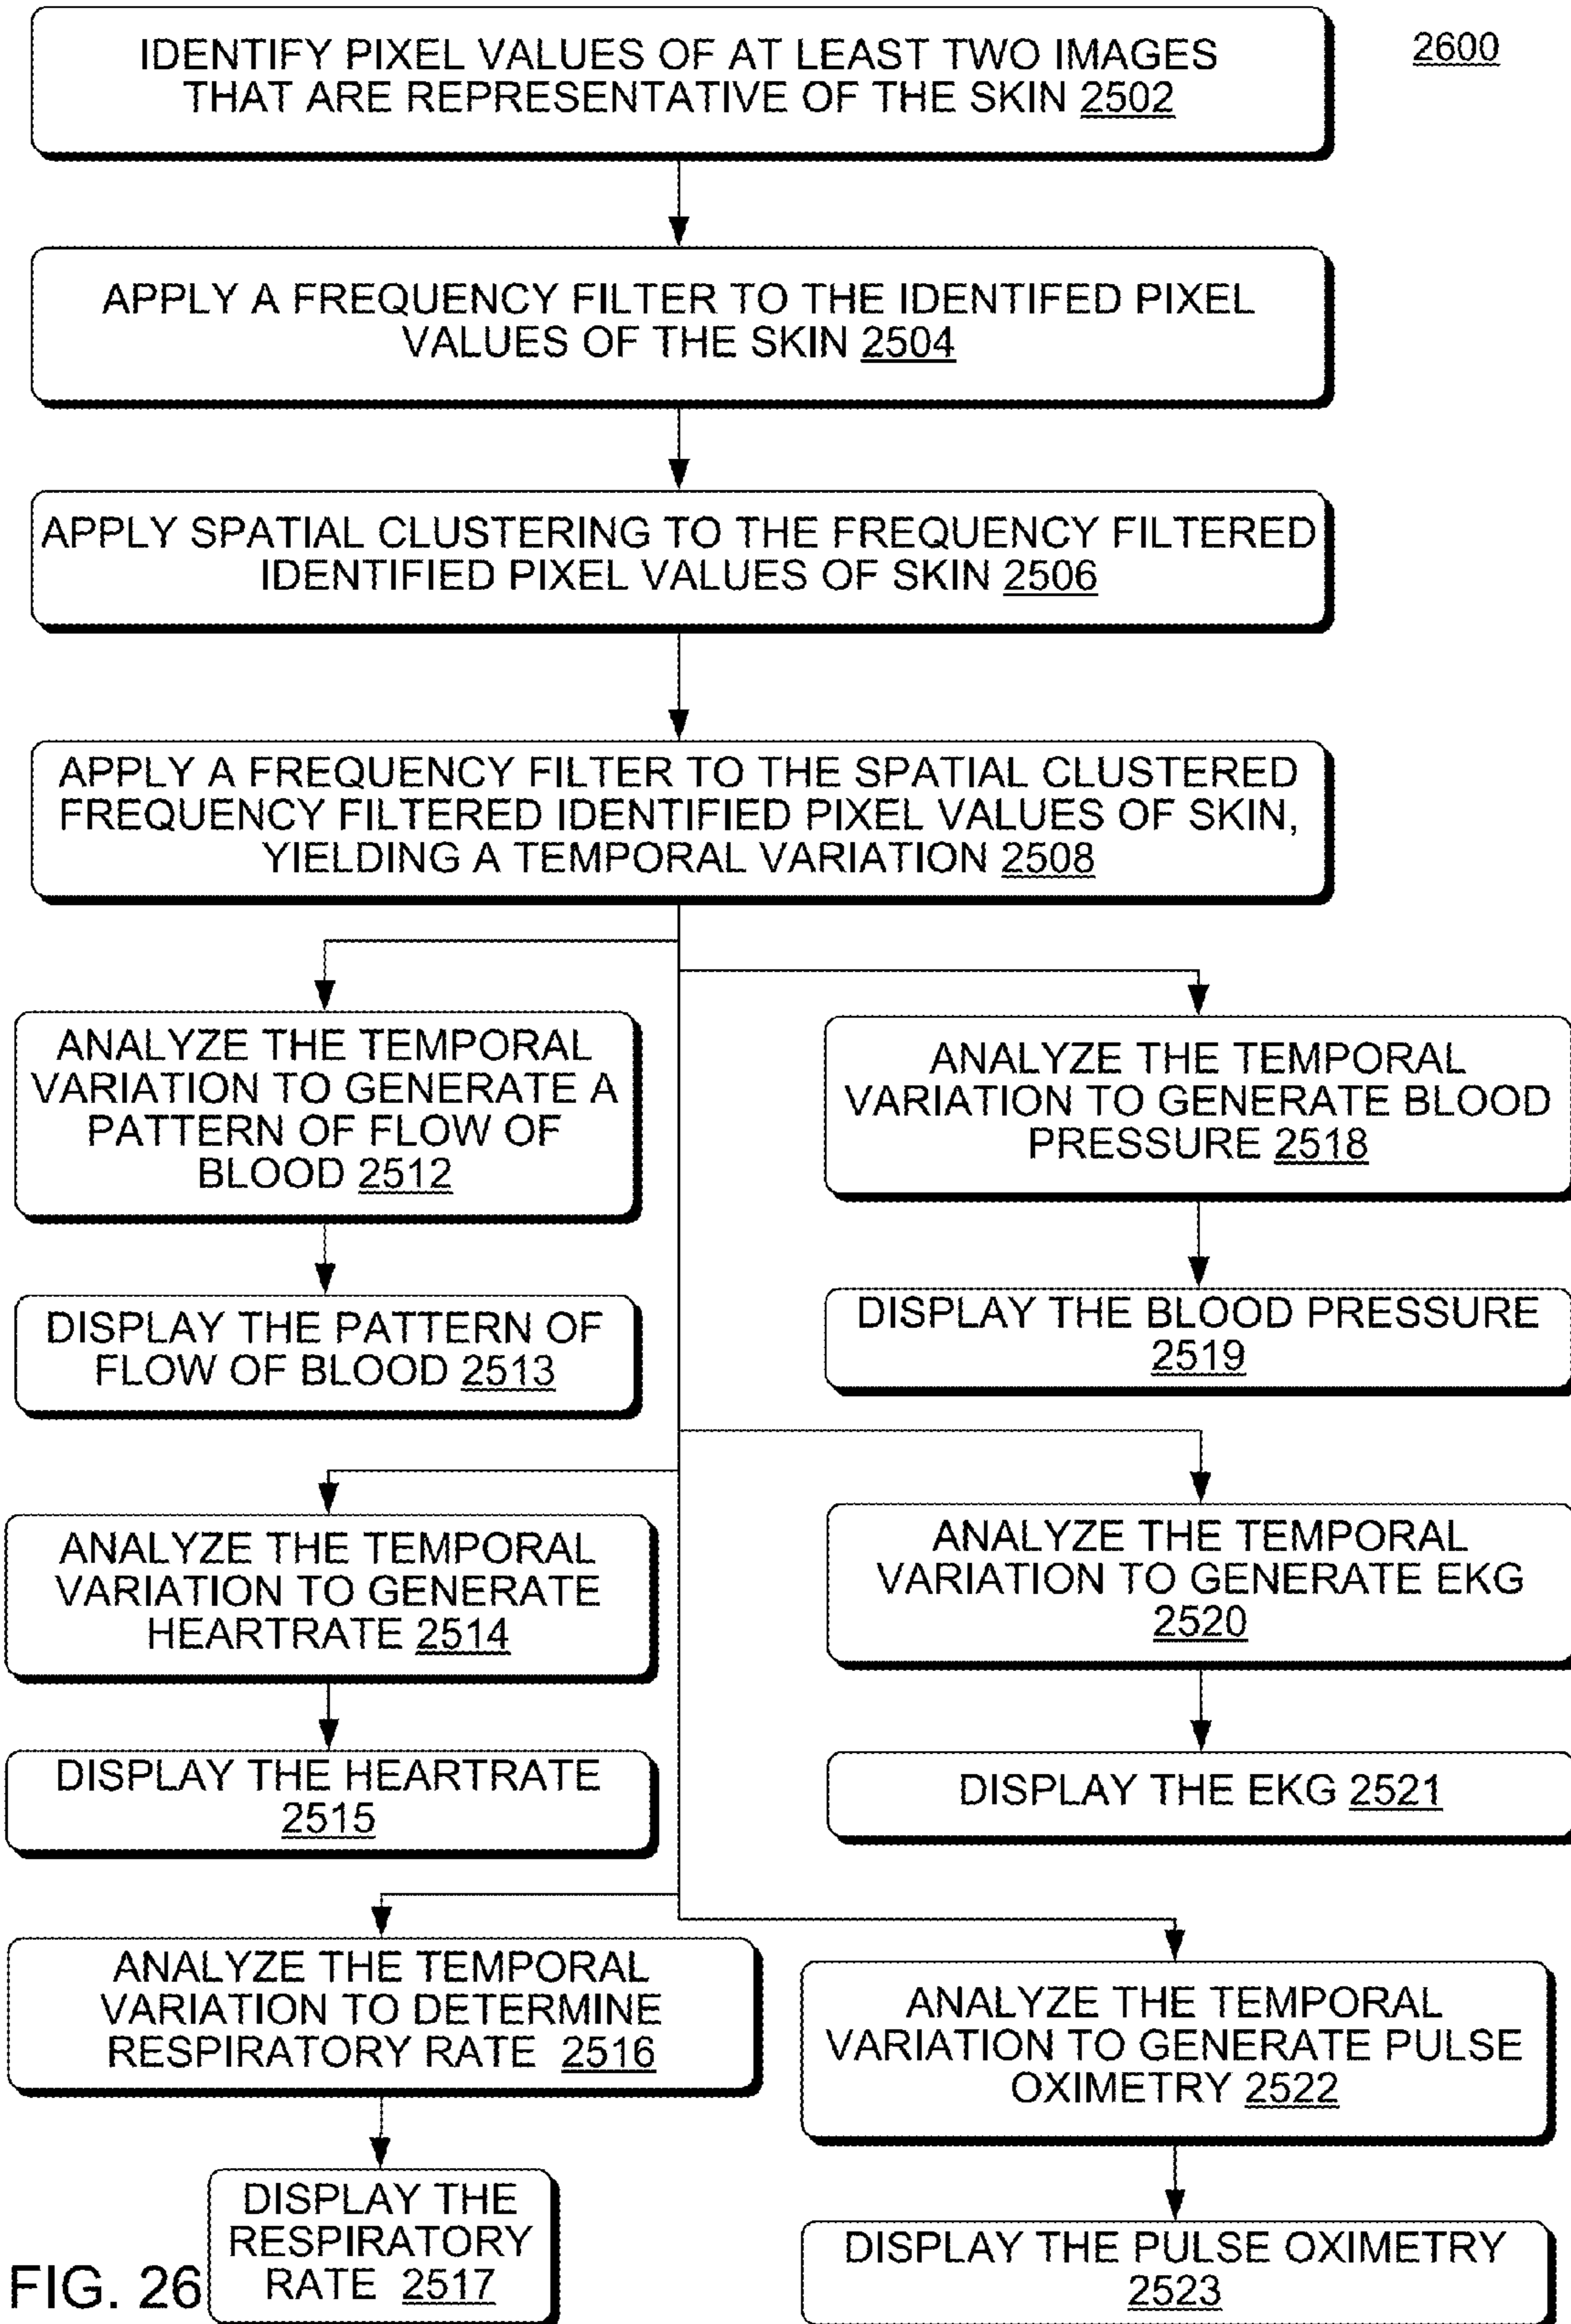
2600

IDENTIFY PIXEL VALUES OF AT LEAST TWO IMAGES THAT ARE REPRESENTATIVE OF THE SKIN 2502

APPLY A FREQUENCY FILTER TO THE IDENTIFED PIXEL VALUES OF THE SKIN 2504

APPLY SPATIAL CLUSTERING TO THE FREQUENCY FILTERED IDENTIFIED PIXEL VALUES OF SKIN 2506

APPLY A FREQUENCY FILTER TO THE SPATIAL CLUSTERED FREQUENCY FILTERED IDENTIFIED PIXEL VALUES OF SKIN, YIELDING A TEMPORAL VARIATION 2508

ANALYZE THE TEMPORAL VARIATION TO GENERATE A PATTERN OF FLOW OF BLOOD 2512

DISPLAY THE PATTERN OF FLOW OF BLOOD 2513

ANALYZE THE TEMPORAL VARIATION TO GENERATE BLOOD PRESSURE 2518

DISPLAY THE BLOOD PRESSURE 2519

ANALYZE THE TEMPORAL VARIATION TO GENERATE HEARTRATE 2514

DISPLAY THE HEARTRATE 2515

ANALYZE THE TEMPORAL VARIATION TO GENERATE EKG 2520

DISPLAY THE EKG 2521

ANALYZE THE TEMPORAL VARIATION TO DETERMINE RESPIRATORY RATE 2516

DISPLAY THE RESPIRATORY RATE 2517

ANALYZE THE TEMPORAL VARIATION TO GENERATE PULSE OXIMETRY 2522

DISPLAY THE PULSE OXIMETRY 2523

FIG. 26